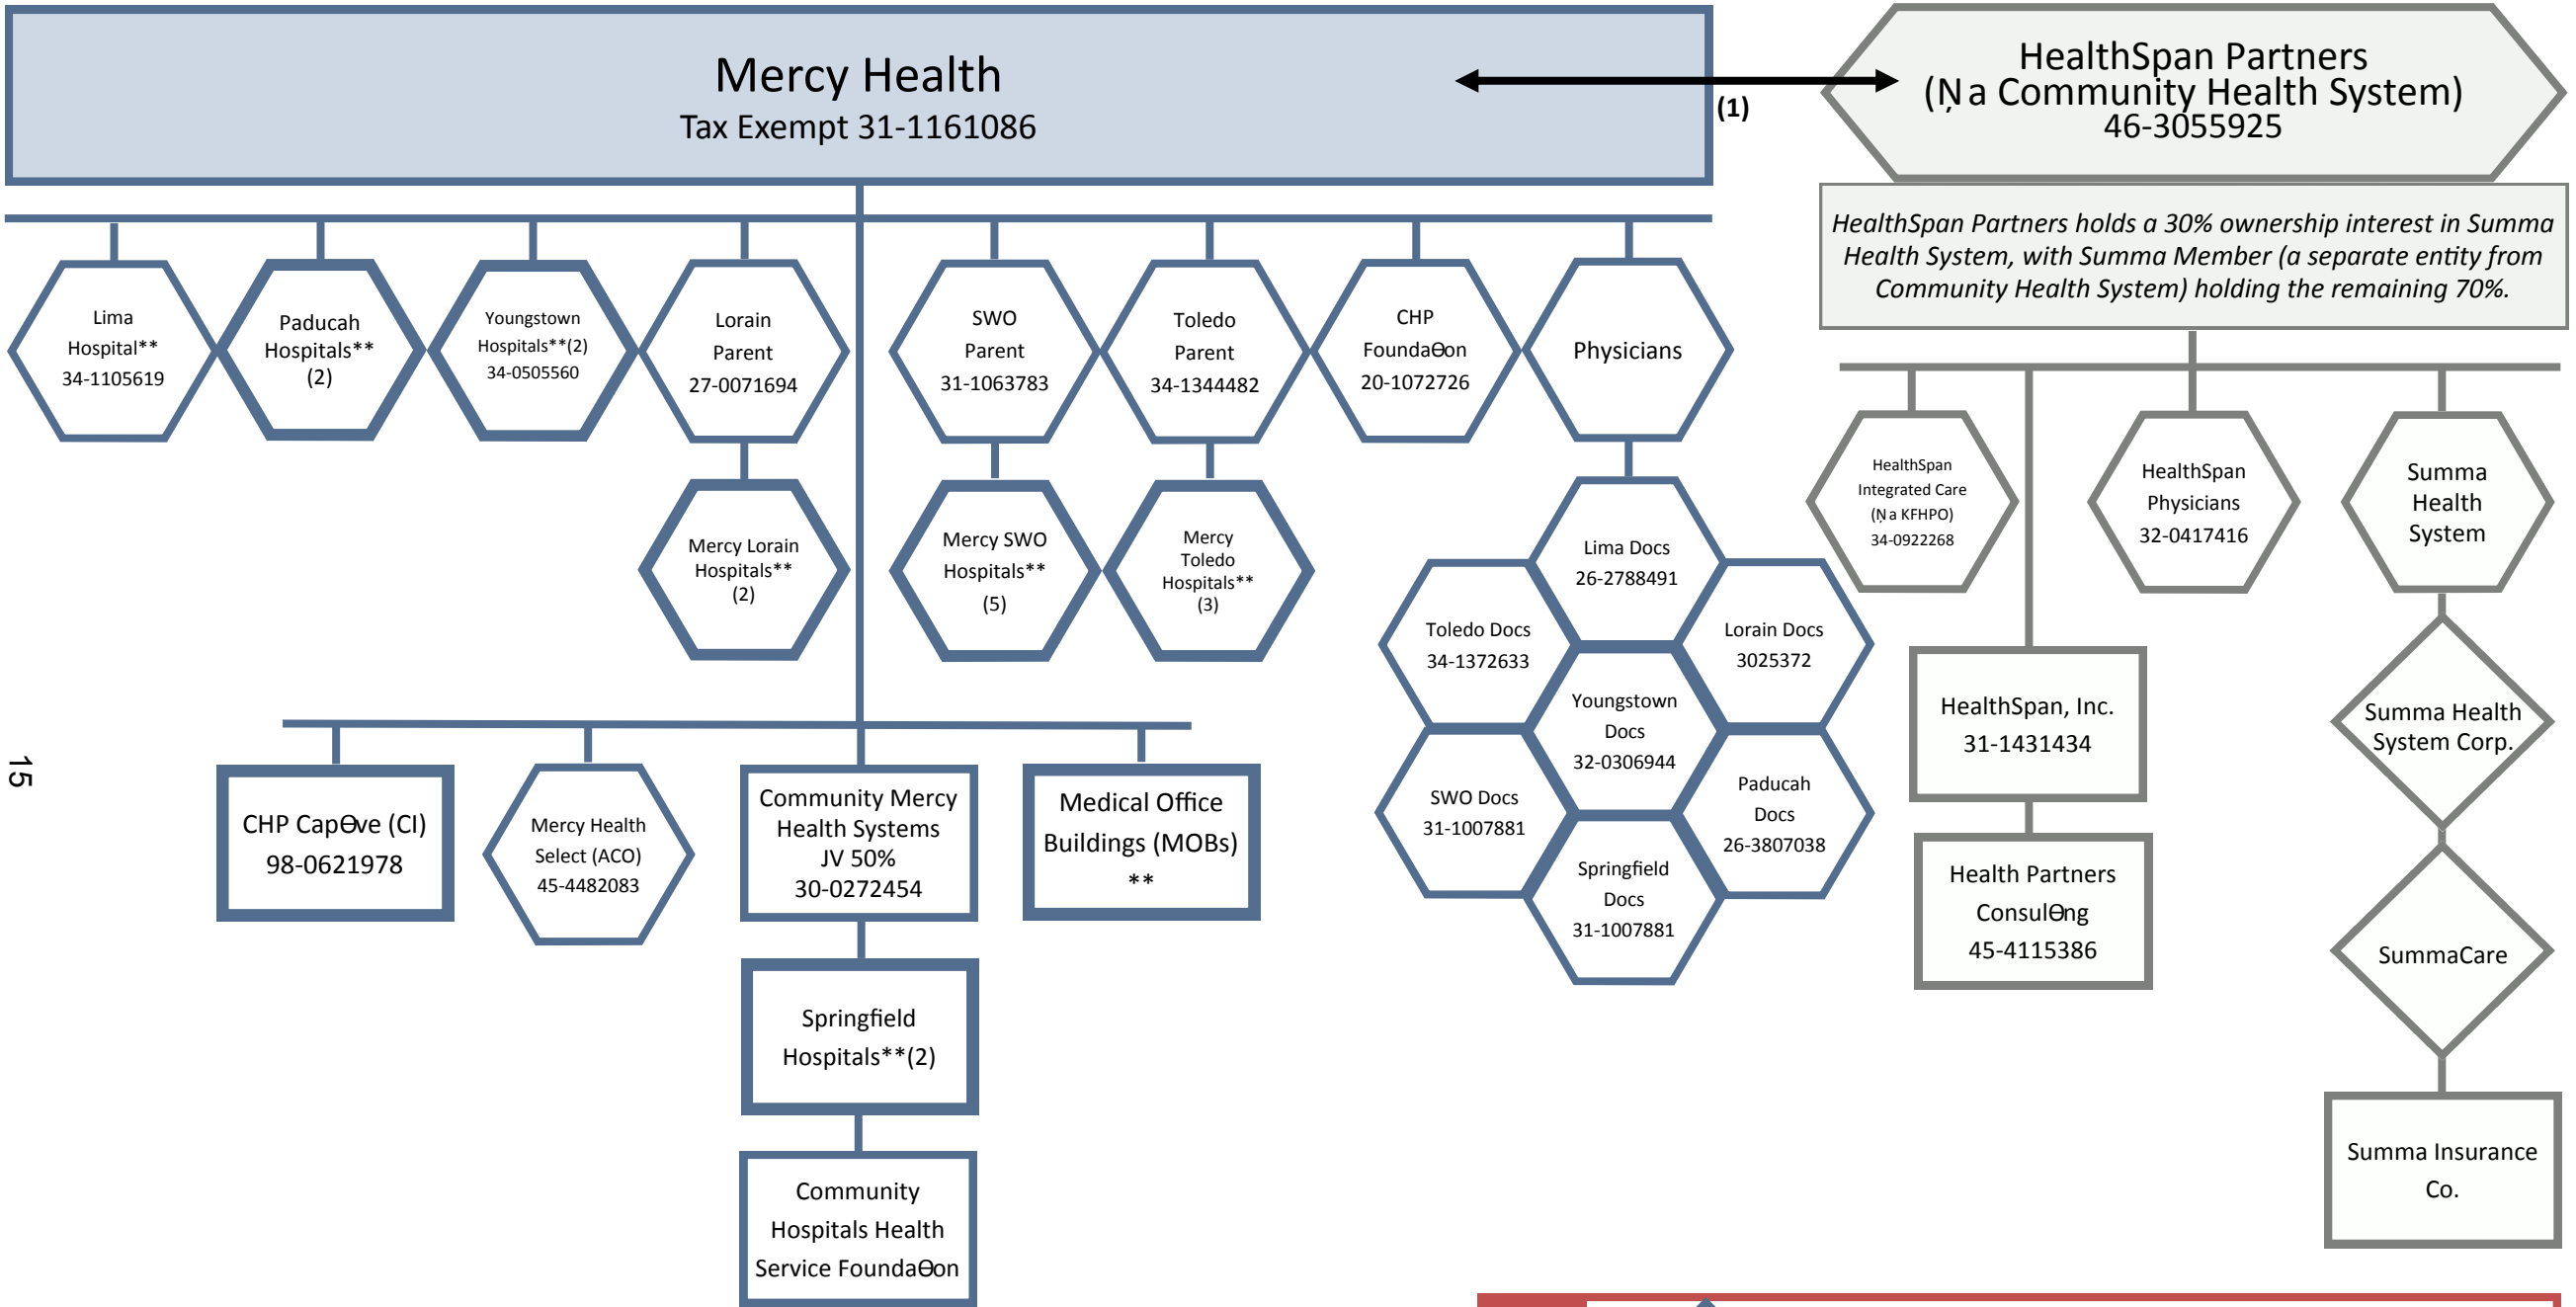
Mercy Health
Tax Exempt 31-1161086

(1)

HealthSpan Partners
(Ņa Community Health System)
46-3055925

*HealthSpan Partners holds a 30% ownership interest in Summa Health System, with Summa Member (a separate entity from Community Health System) holding the remaining 70%.*

Lima Hospital** 34-1105619

Paducah Hospitals** (2)

Youngstown Hospitals**(2) 34-0505560

Lorain Parent 27-0071694

SWO Parent 31-1063783

Toledo Parent 34-1344482

CHP FoundaƟon 20-1072726

Physicians

Mercy Lorain Hospitals** (2)

Mercy SWO Hospitals** (5)

Mercy Toledo Hospitals** (3)

Lima Docs 26-2788491

Toledo Docs 34-1372633

Lorain Docs 3025372

Youngstown Docs 32-0306944

SWO Docs 31-1007881

Paducah Docs 26-3807038

Springfield Docs 31-1007881

HealthSpan Integrated Care (Ņa KFHPO) 34-0922268

HealthSpan Physicians 32-0417416

Summa Health System

HealthSpan, Inc. 31-1431434

Health Partners ConsulƟng 45-4115386

Summa Health System Corp.

SummaCare

Summa Insurance Co.

15

CHP CapƟve (CI) 98-0621978

Mercy Health Select (ACO) 45-4482083

Community Mercy Health Systems JV 50% 30-0272454

Medical Office Buildings (MOBs) **

Springfield Hospitals**(2)

Community Hospitals Health Service FoundaƟon